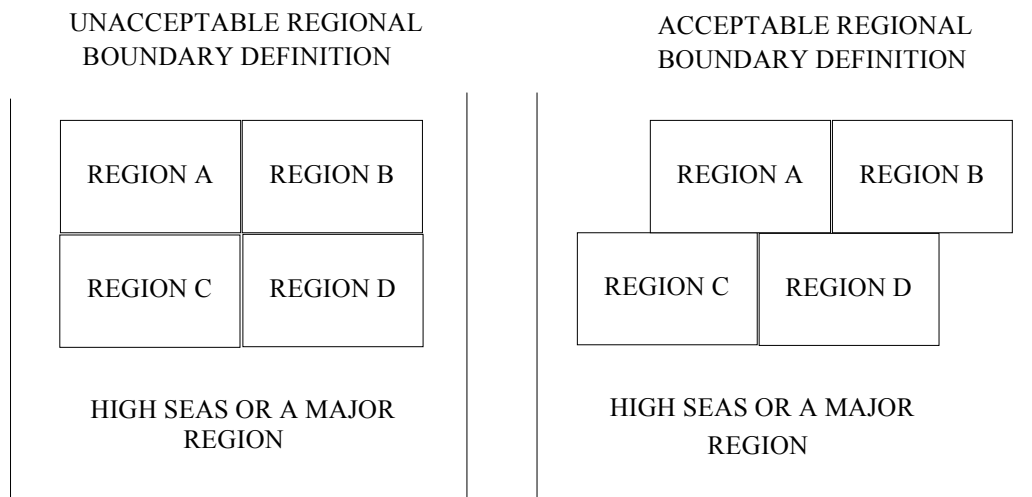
UNACCEPTABLE REGIONAL BOUNDARY DEFINITION

REGION A

REGION B

REGION C

REGION D

HIGH SEAS OR A MAJOR REGION

ACCEPTABLE REGIONAL BOUNDARY DEFINITION

REGION A

REGION B

REGION C

REGION D

HIGH SEAS OR A MAJOR REGION